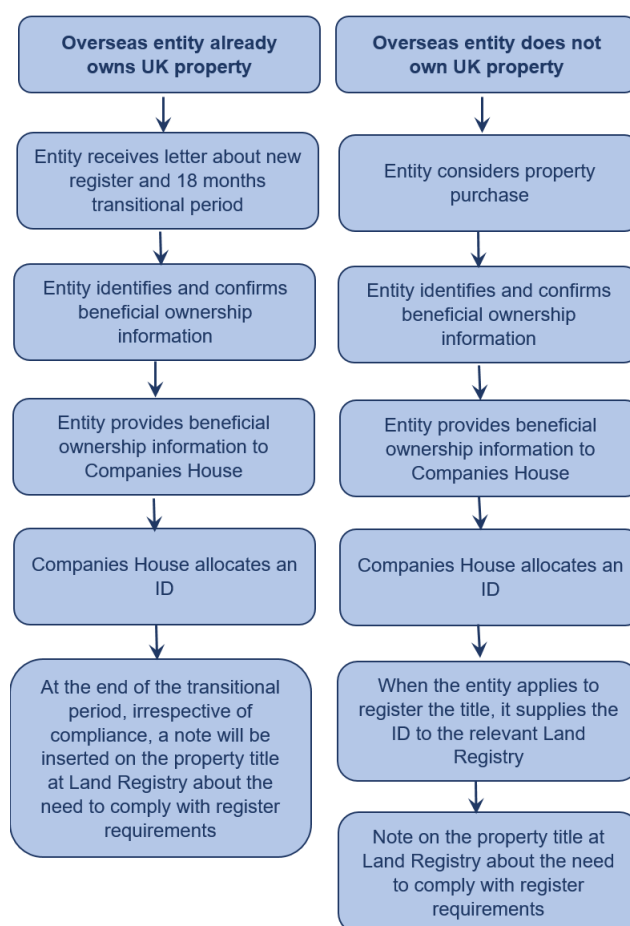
Overseas entity already owns UK property

Entity receives letter about new register and 18 months transitional period

Entity identifies and confirms beneficial ownership information

Entity provides beneficial ownership information to Companies House

Companies House allocates an ID

At the end of the transitional period, irrespective of compliance, a note will be inserted on the property title at Land Registry about the need to comply with register requirements

Overseas entity does not own UK property

Entity considers property purchase

Entity identifies and confirms beneficial ownership information

Entity provides beneficial ownership information to Companies House

Companies House allocates an ID

When the entity applies to register the title, it supplies the ID to the relevant Land Registry

Note on the property title at Land Registry about the need to comply with register requirements